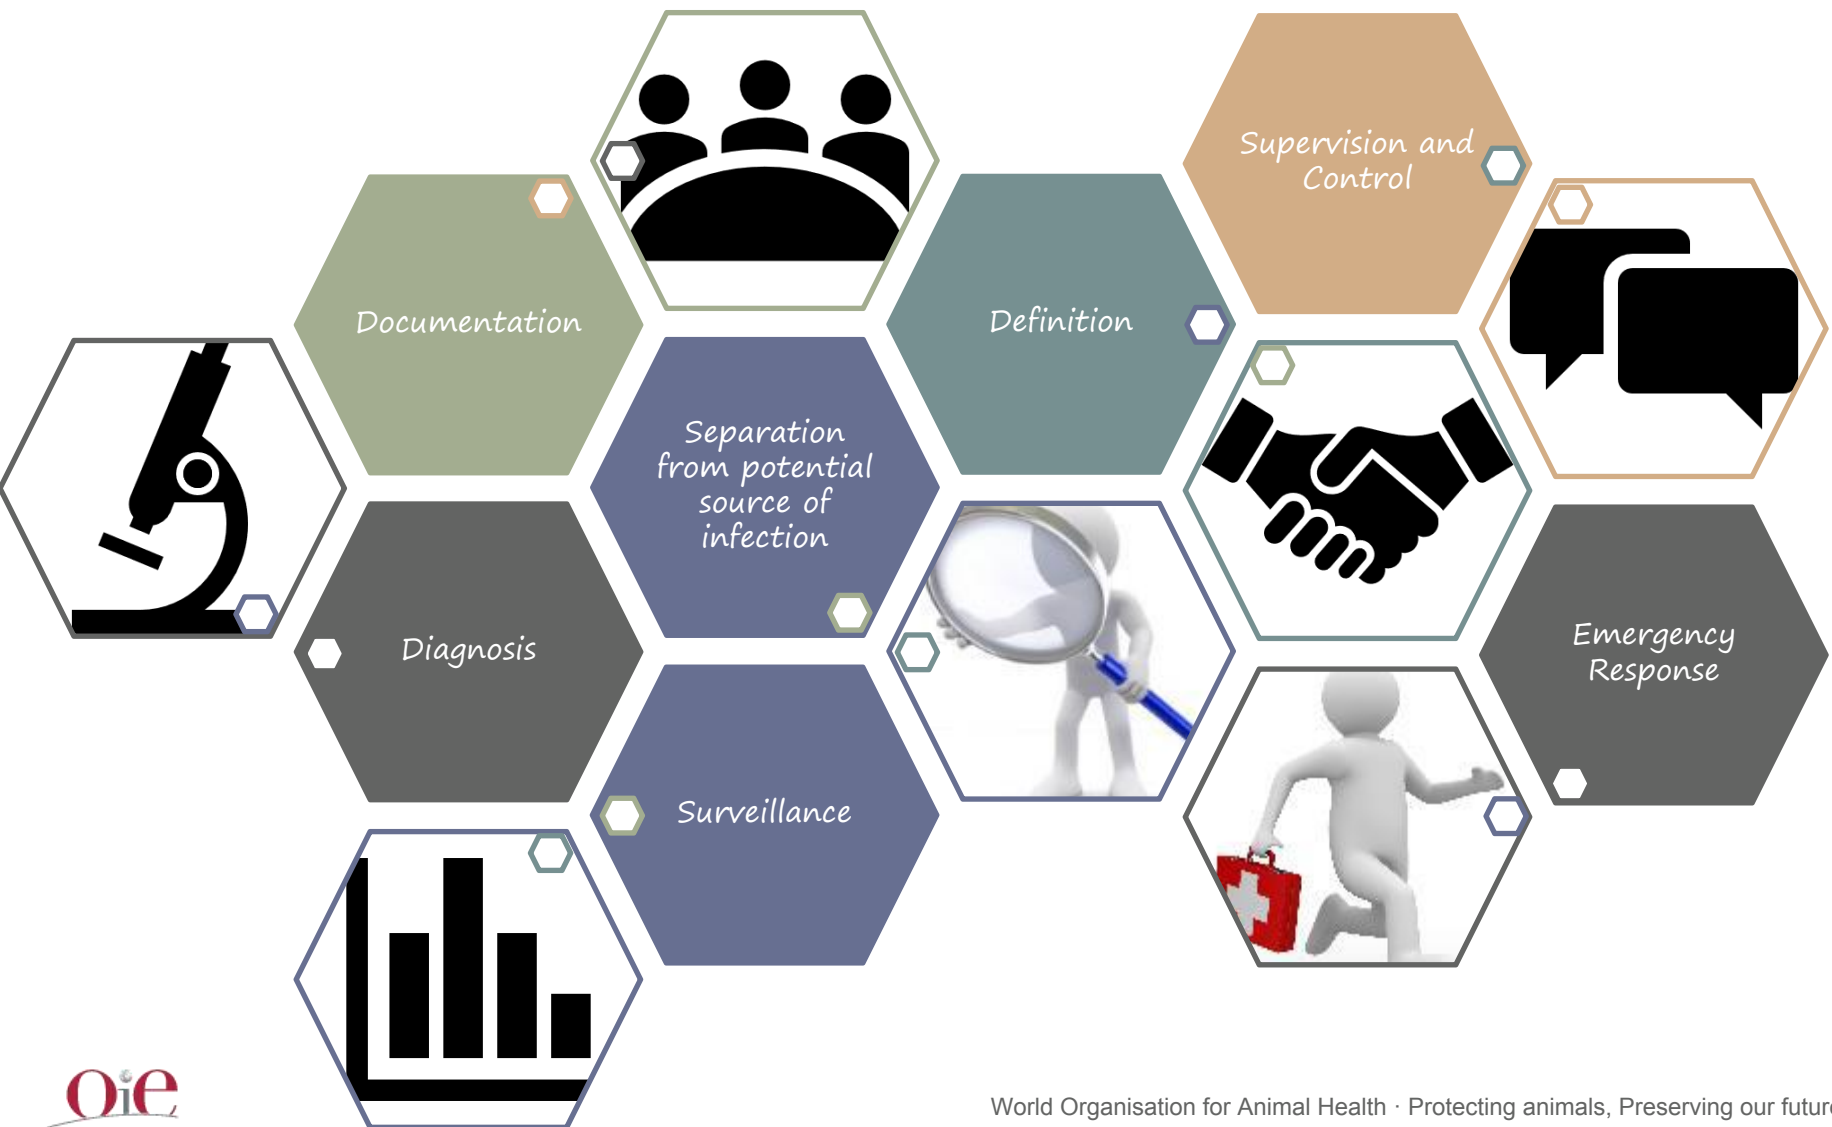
Supervision and Control

Documentation

Definition

Separation from potential source of infection

Diagnosis

Emergency Response

Surveillance

OIE

World Organisation for Animal Health · Protecting animals, Preserving our futur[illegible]